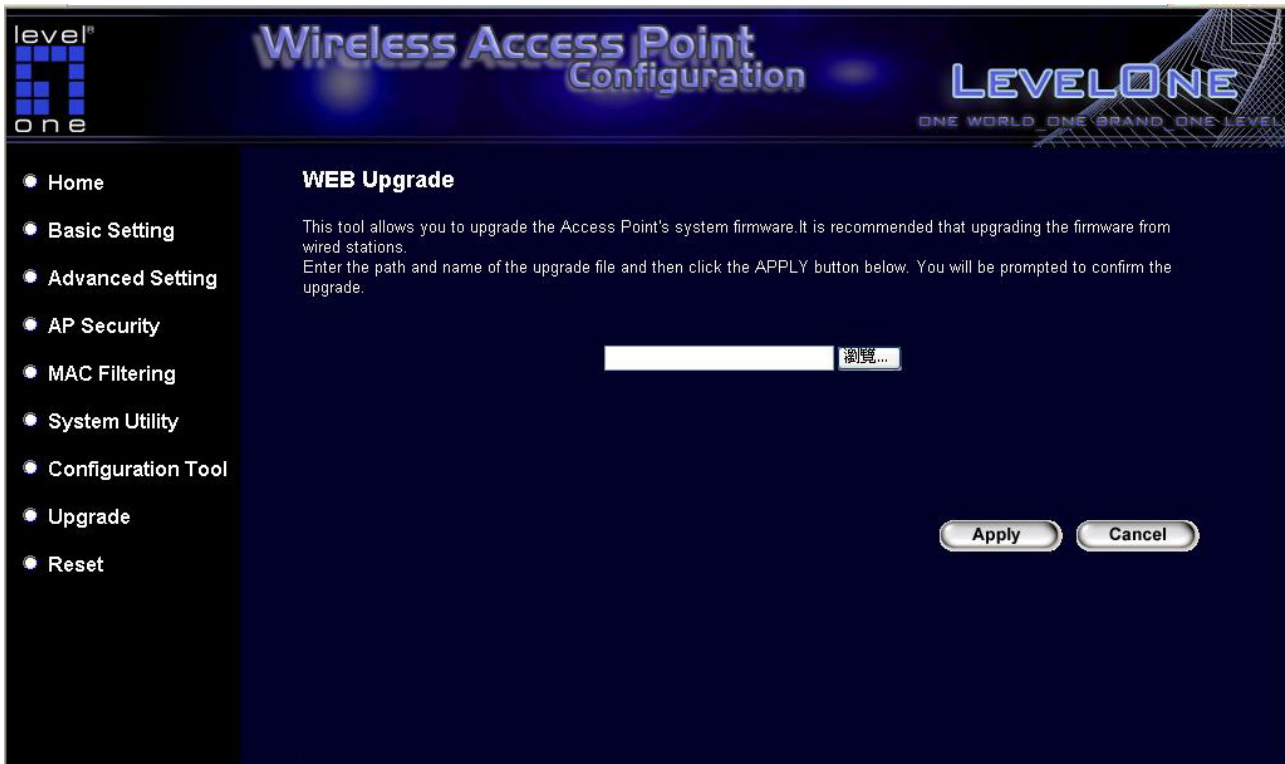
level
one

Wireless Access Point
Configuration

LEVELONE
ONE WORLD ONE BRAND ONE LEVEL

Home
Basic Setting
Advanced Setting
AP Security
MAC Filtering
System Utility
Configuration Tool
Upgrade
Reset

WEB Upgrade

This tool allows you to upgrade the Access Point's system firmware.It is recommended that upgrading the firmware from wired stations.
Enter the path and name of the upgrade file and then click the APPLY button below. You will be prompted to confirm the upgrade.

瀏覽...

Apply
Cancel